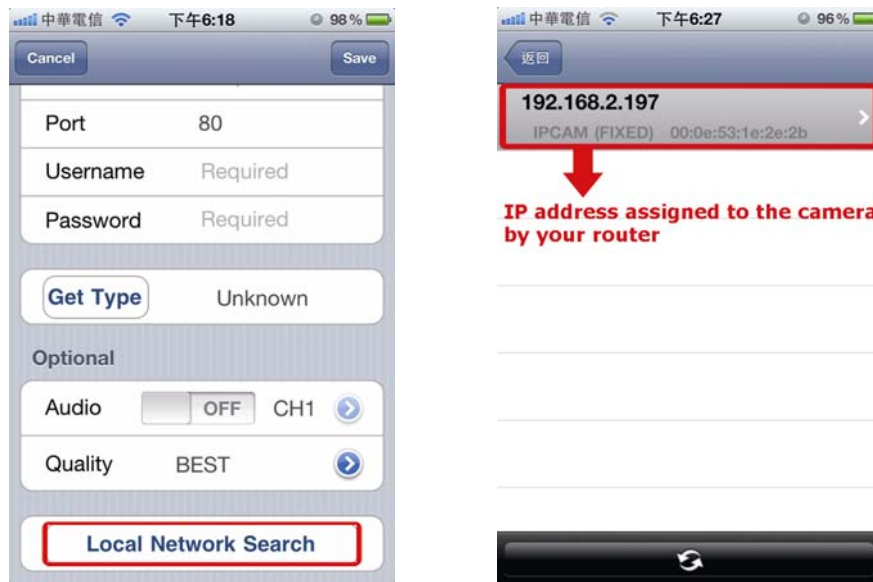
中華電信 下午6:18 98%

Cancel Save

Port 80

Username Required

Password Required

Get Type Unknown

Optional

Audio OFF CH1

Quality BEST

Local Network Search

中華電信 下午6:27 96%

返回

192.168.2.197

IPCAM (FIXED) 00:0e:53:1e:2e:2b

IP address assigned to the camera by your router